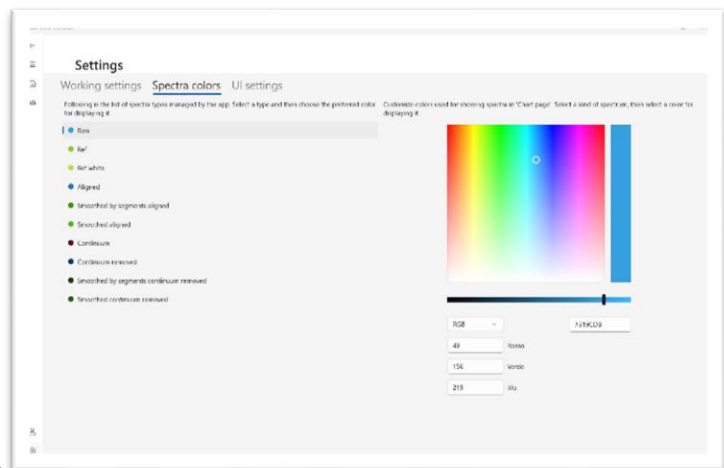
Settings

Working settings Spectra colors UI settings

Following is the list of spectra types managed by the app. Select a type and then choose the preferred color for displaying it.

Raw

Ref

Ref white

Aligned

Smoothed by segments aligned

Smoothed aligned

Continuum

Continuum removed

Smoothed by segments continuum removed

Smoothed continuum removed

Customize colors used for showing spectra in 'Chart page'. Select a kind of spectrum, then select a color for displaying it.

RGB

#319CDB

49 Rosso

156 Verde

219 Blu